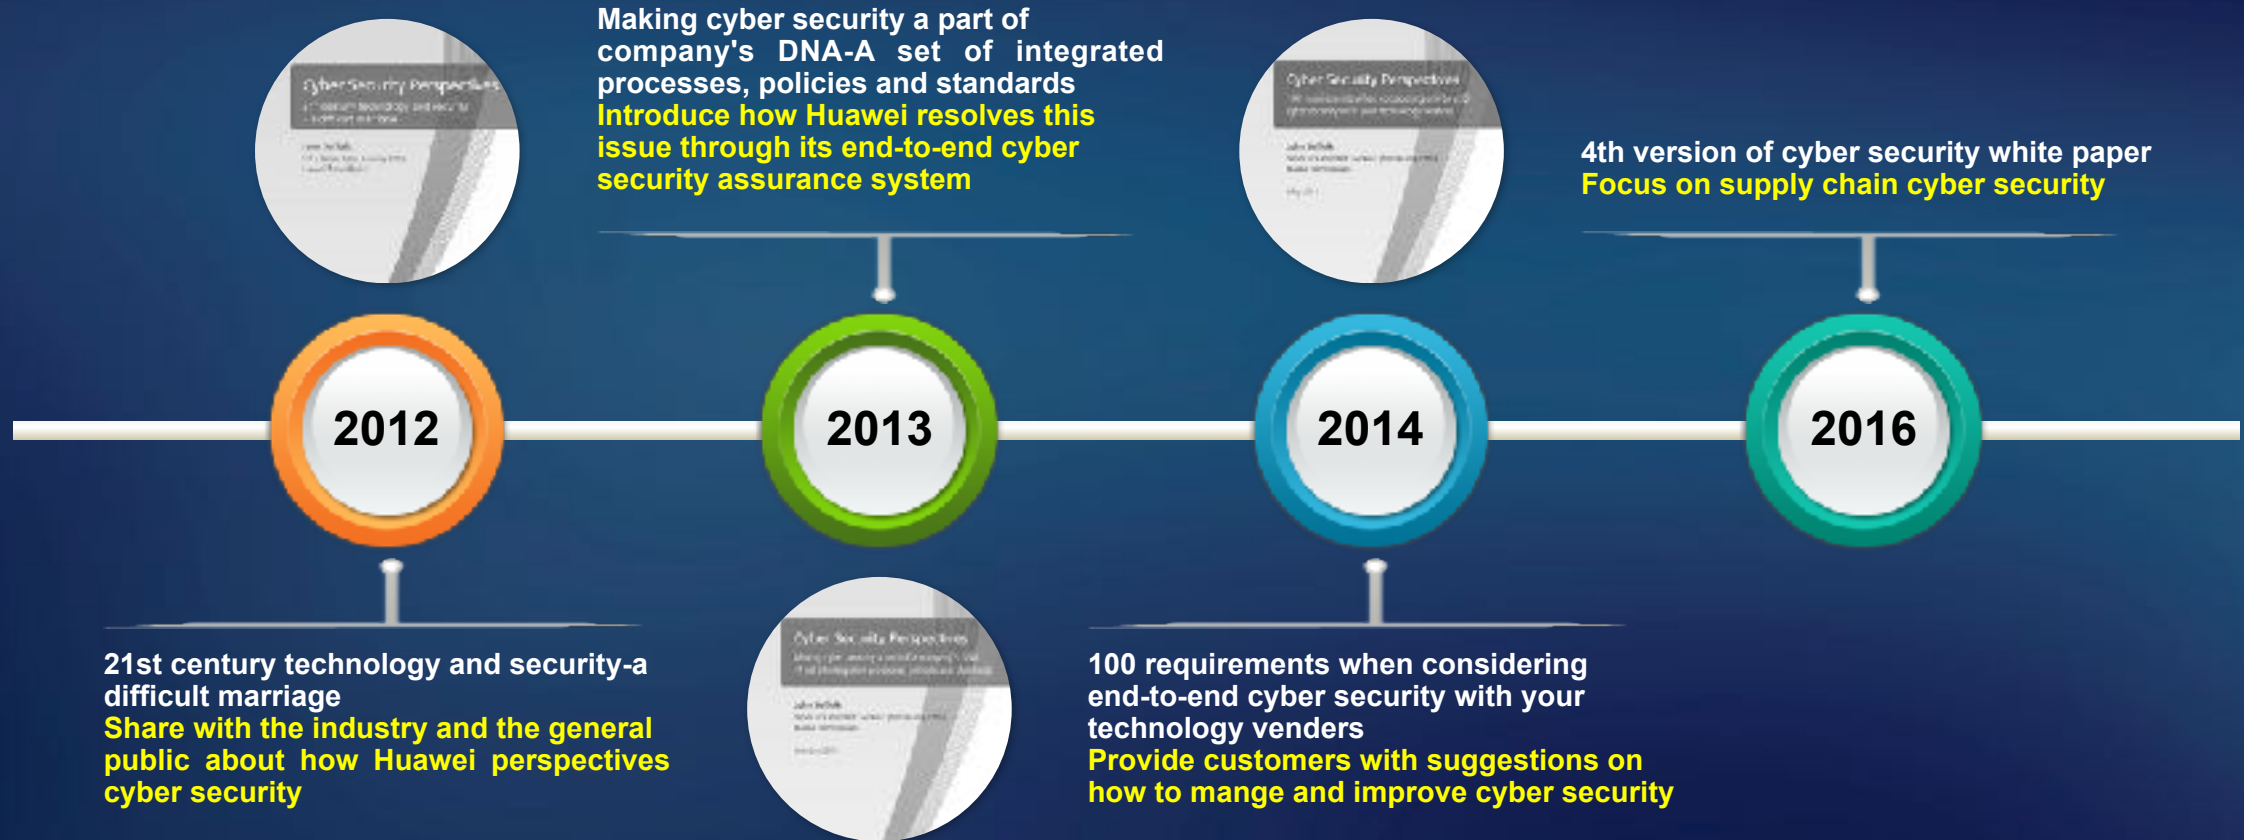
Cyber Security Perspectives

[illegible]

Making cyber security a part of company's DNA-A set of integrated processes, policies and standards
Introduce how Huawei resolves this issue through its end-to-end cyber security assurance system

Cyber Security Perspectives

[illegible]

4th version of cyber security white paper
Focus on supply chain cyber security

2012

2013

2014

2016

21st century technology and security-a difficult marriage
Share with the industry and the general public about how Huawei perspectives cyber security

Cyber Security Perspectives

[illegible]

100 requirements when considering end-to-end cyber security with your technology venders
Provide customers with suggestions on how to mange and improve cyber security